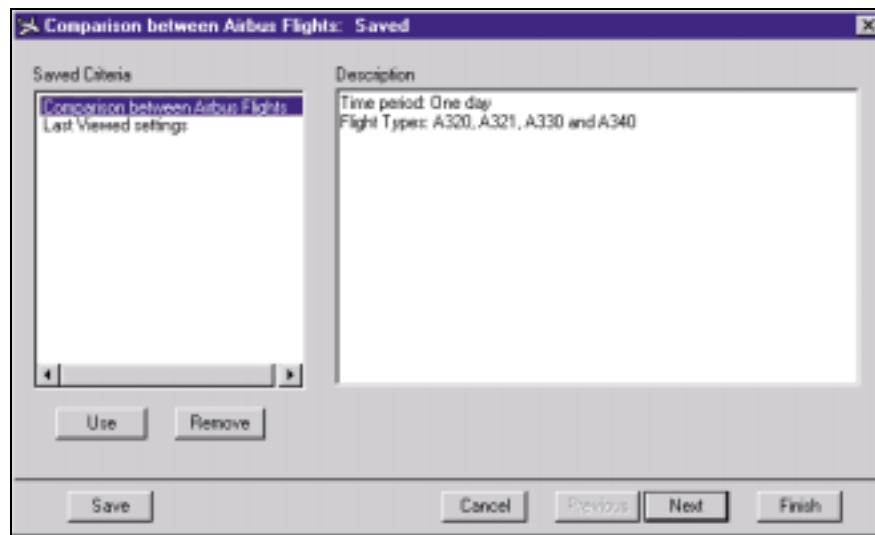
Comparison between Airbus Flights: Saved

Saved Criteria

Comparison between Airbus Flights
Last Viewed settings

Description

Time period: One day
Flight Types: A320, A321, A330 and A340

Use

Remove

Save

Cancel

Previous

Next

Finish